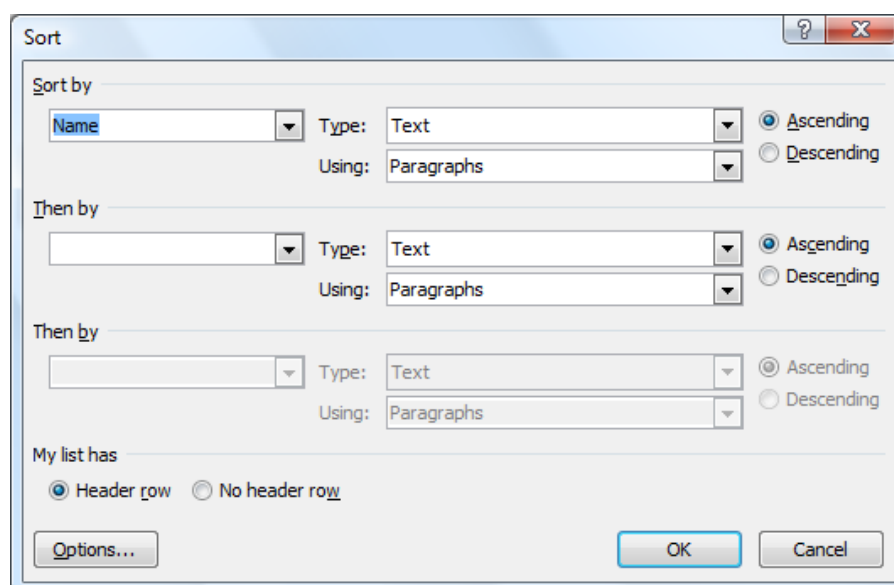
Sort

?

X

Sort by

Name

Type: Text

Using: Paragraphs

Ascending

Descending

Then by

Type: Text

Using: Paragraphs

Ascending

Descending

Then by

Type: Text

Using: Paragraphs

Ascending

Descending

My list has

Header row

No header row

Options...

OK

Cancel